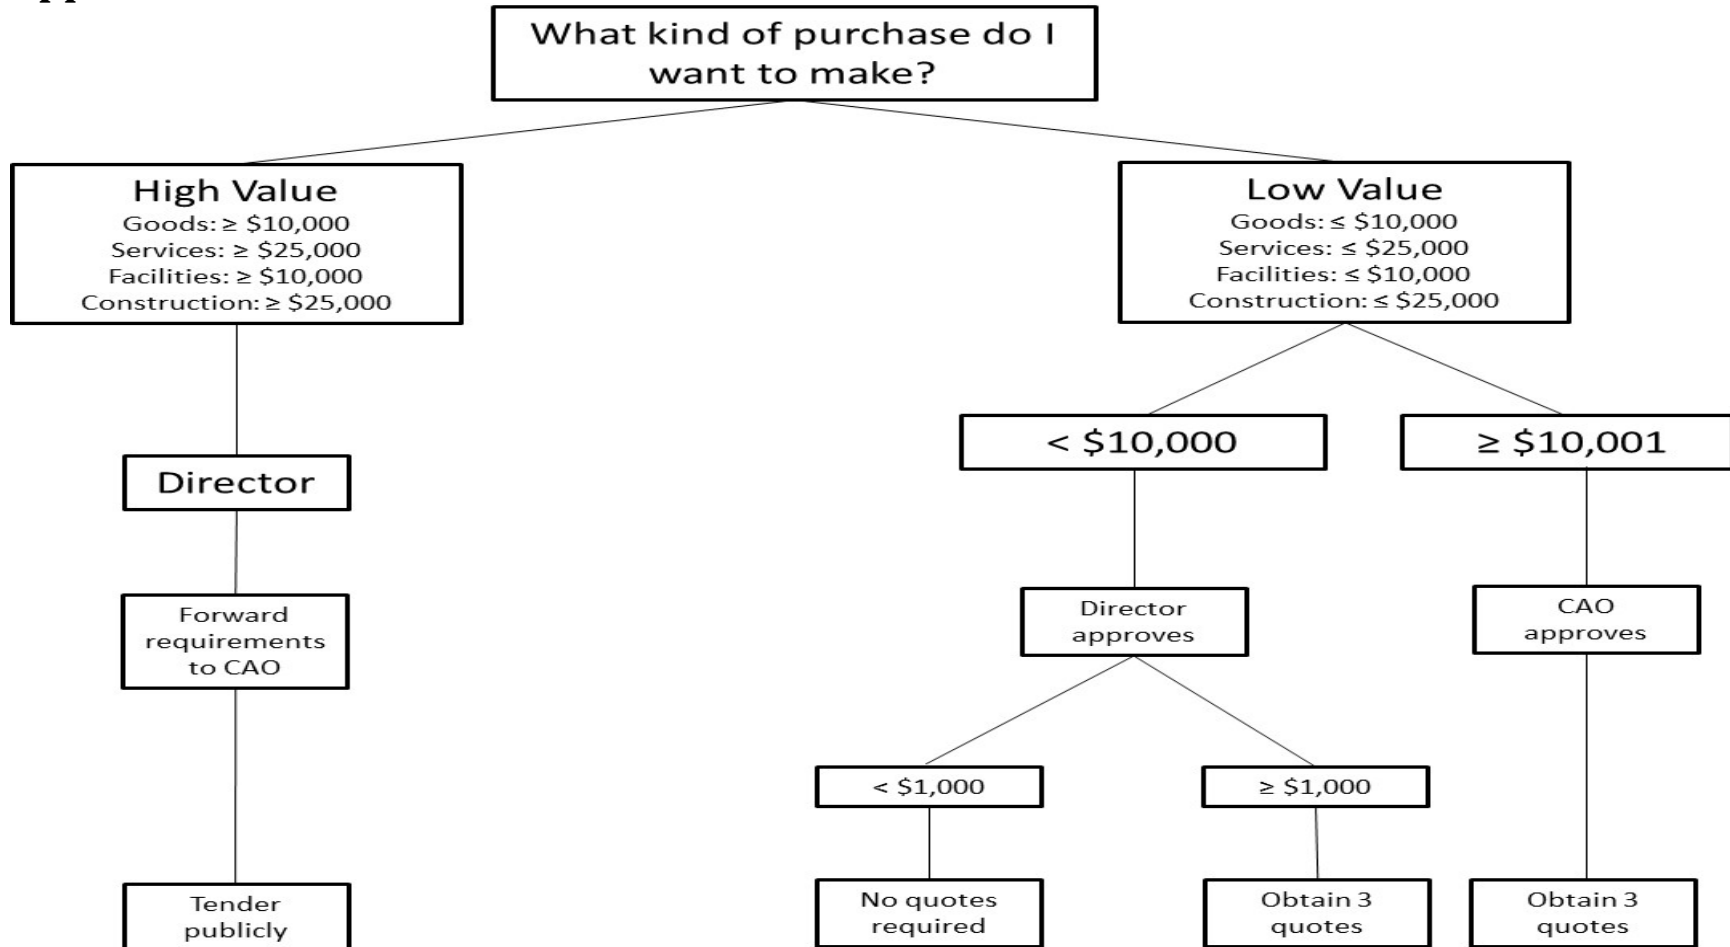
What kind of purchase do I want to make?

High Value
Goods: ≥ \$10,000
Services: ≥ \$25,000
Facilities: ≥ \$10,000
Construction: ≥ \$25,000

Low Value
Goods: ≤ \$10,000
Services: ≤ \$25,000
Facilities: ≤ \$10,000
Construction: ≤ \$25,000

Director

< \$10,000

≥ \$10,001

Forward requirements to CAO

Director approves

CAO approves

< \$1,000

≥ \$1,000

Tender publicly

No quotes required

Obtain 3 quotes

Obtain 3 quotes